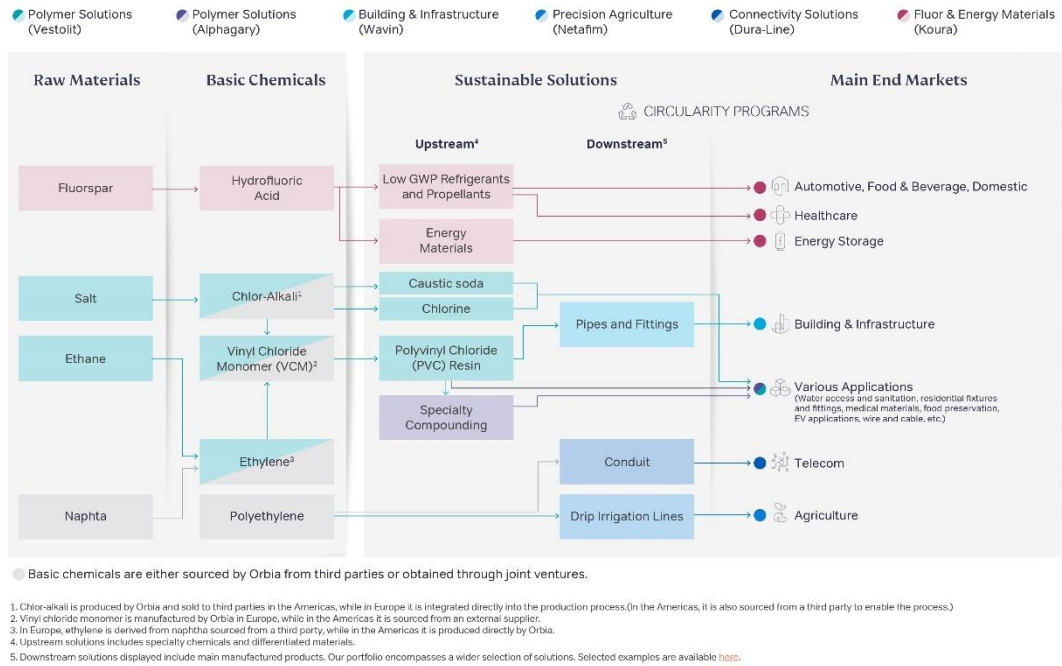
Polymer Solutions (Vestolit)
Polymer Solutions (Alphagary)
Building & Infrastructure (Wavin)
Precision Agriculture (Netafim)
Connectivity Solutions (Dura-Line)
Fluor & Energy Materials (Koura)

Raw Materials
Basic Chemicals
Sustainable Solutions
Main End Markets

CIRCULARITY PROGRAMS

Upstream⁴
Downstream⁵

Fluorspar
Hydrofluoric Acid
Low GWP Refrigerants and Propellants
Energy Materials
Automotive, Food & Beverage, Domestic
Healthcare
Energy Storage

Salt
Chlor-Alkali¹
Caustic soda
Chlorine
Ethane
Vinyl Chloride Monomer (VCM)²
Polyvinyl Chloride (PVC) Resin
Pipes and Fittings
Building & Infrastructure
Specialty Compounding
Various Applications
(Water access and sanitation, residential fixtures and fittings, medical materials, food preservation, EV applications, wire and cable, etc.)
Ethylene³
Conduit
Telecom
Naphta
Polyethylene
Drip Irrigation Lines
Agriculture

Basic chemicals are either sourced by Orbia from third parties or obtained through joint ventures.

1. Chlor-alkali is produced by Orbia and sold to third parties in the Americas, while in Europe it is integrated directly into the production process.(In the Americas, it is also sourced from a third party to enable the process.)
2. Vinyl chloride monomer is manufactured by Orbia in Europe, while in the Americas it is sourced from an external supplier.
3. In Europe, ethylene is derived from naphtha sourced from a third party, while in the Americas it is produced directly by Orbia.
4. Upstream solutions includes specialty chemicals and differentiated materials.
5. Downstream solutions displayed include main manufactured products. Our portfolio encompasses a wider selection of solutions. Selected examples are available here.